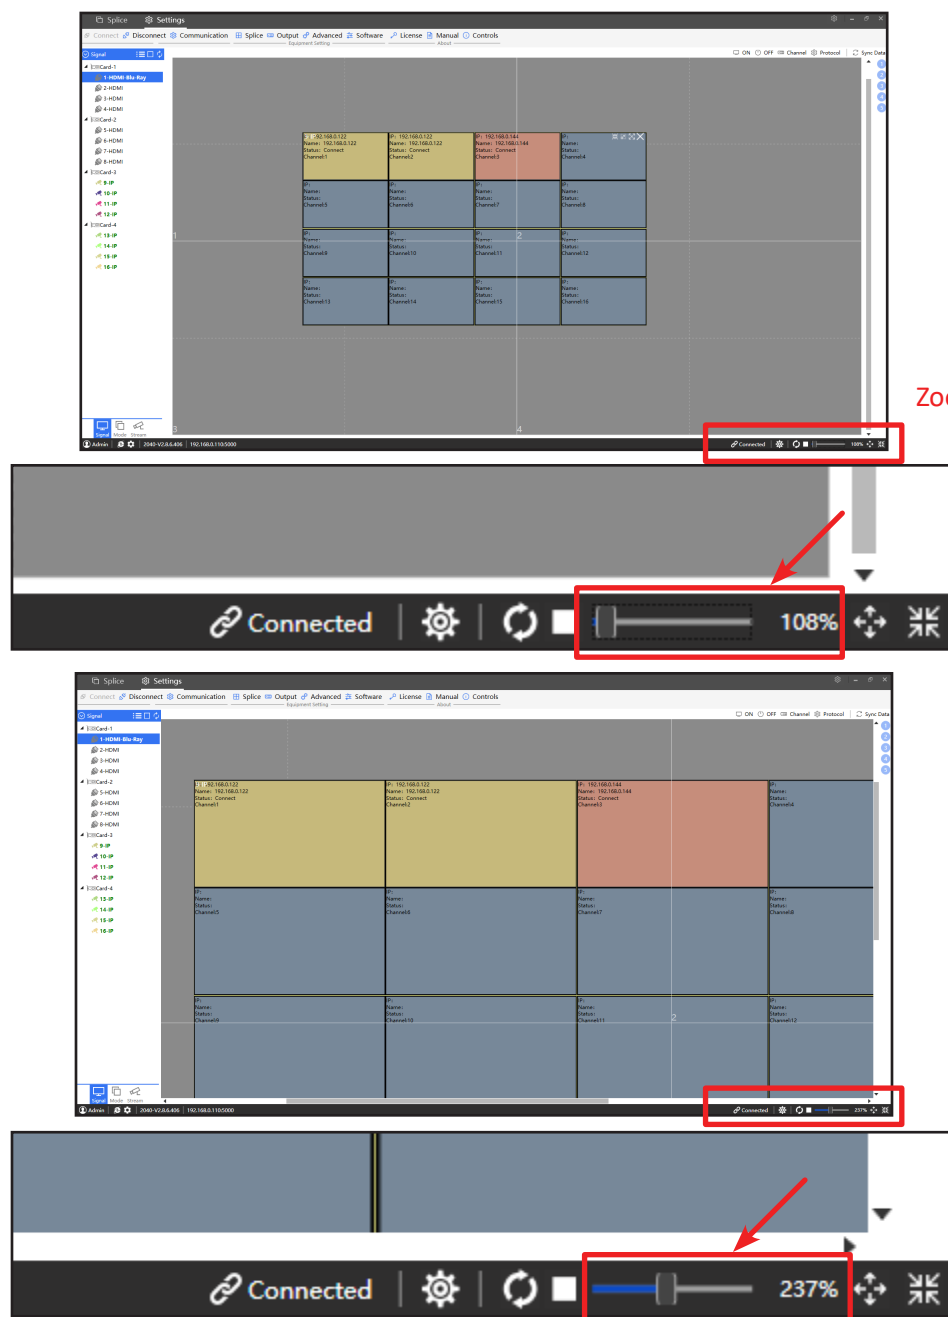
Splice Settings
Connect Disconnect Communication Splice Output Advanced Software License Manual Controls
Equipment Setting About
Signal
Card-1
1-HDMI-Blu-Ray
2-HDMI
3-HDMI
4-HDMI
Card-2
5-HDMI
6-HDMI
7-HDMI
8-HDMI
Card-3
9-IP
10-IP
11-IP
12-IP
Card-4
13-IP
14-IP
15-IP
16-IP
ON OFF Channel Protocol Sync Data

| IP: 192.168.0.122 Name: 192.168.0.122 Status: Connect Channel1 | IP: 192.168.0.122 Name: 192.168.0.122 Status: Connect Channel2 | IP: 192.168.0.144 Name: 192.168.0.144 Status: Connect Channel3 | IP: Name: Status: Channel4 |
|---|---|---|---|
| IP: Name: Status: Channel5 | IP: Name: Status: Channel6 | IP: Name: Status: Channel7 | IP: Name: Status: Channel8 |
| IP: Name: Status: Channel9 | IP: Name: Status: Channel10 | IP: Name: Status: Channel11 | IP: Name: Status: Channel12 |
| IP: Name: Status: Channel13 | IP: Name: Status: Channel14 | IP: Name: Status: Channel15 | IP: Name: Status: Channel16 |

1 2 3 4
Signal Mode Stream
Admin 2040-V2.8.6.406 192.168.0.110:5000
Connected 108%
Zo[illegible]

Connected 108%

Splice Settings
Connect Disconnect Communication Splice Output Advanced Software License Manual Controls
Equipment Setting About
Signal
Card-1
1-HDMI-Blu-Ray
2-HDMI
3-HDMI
4-HDMI
Card-2
5-HDMI
6-HDMI
7-HDMI
8-HDMI
Card-3
9-IP
10-IP
11-IP
12-IP
Card-4
13-IP
14-IP
15-IP
16-IP
ON OFF Channel Protocol Sync Data

| IP: 192.168.0.122 Name: 192.168.0.122 Status: Connect Channel1 | IP: 192.168.0.122 Name: 192.168.0.122 Status: Connect Channel2 | IP: 192.168.0.144 Name: 192.168.0.144 Status: Connect Channel3 | IP: Name: Status: Channel4 |
|---|---|---|---|
| IP: Name: Status: Channel5 | IP: Name: Status: Channel6 | IP: Name: Status: Channel7 | IP: Name: Status: Channel8 |
| IP: Name: Status: Channel9 | IP: Name: Status: Channel10 | IP: Name: Status: Channel11 | IP: Name: Status: Channel12 |

2
Signal Mode Stream
Admin 2040-V2.8.6.406 192.168.0.110:5000
Connected 237%

Connected 237%